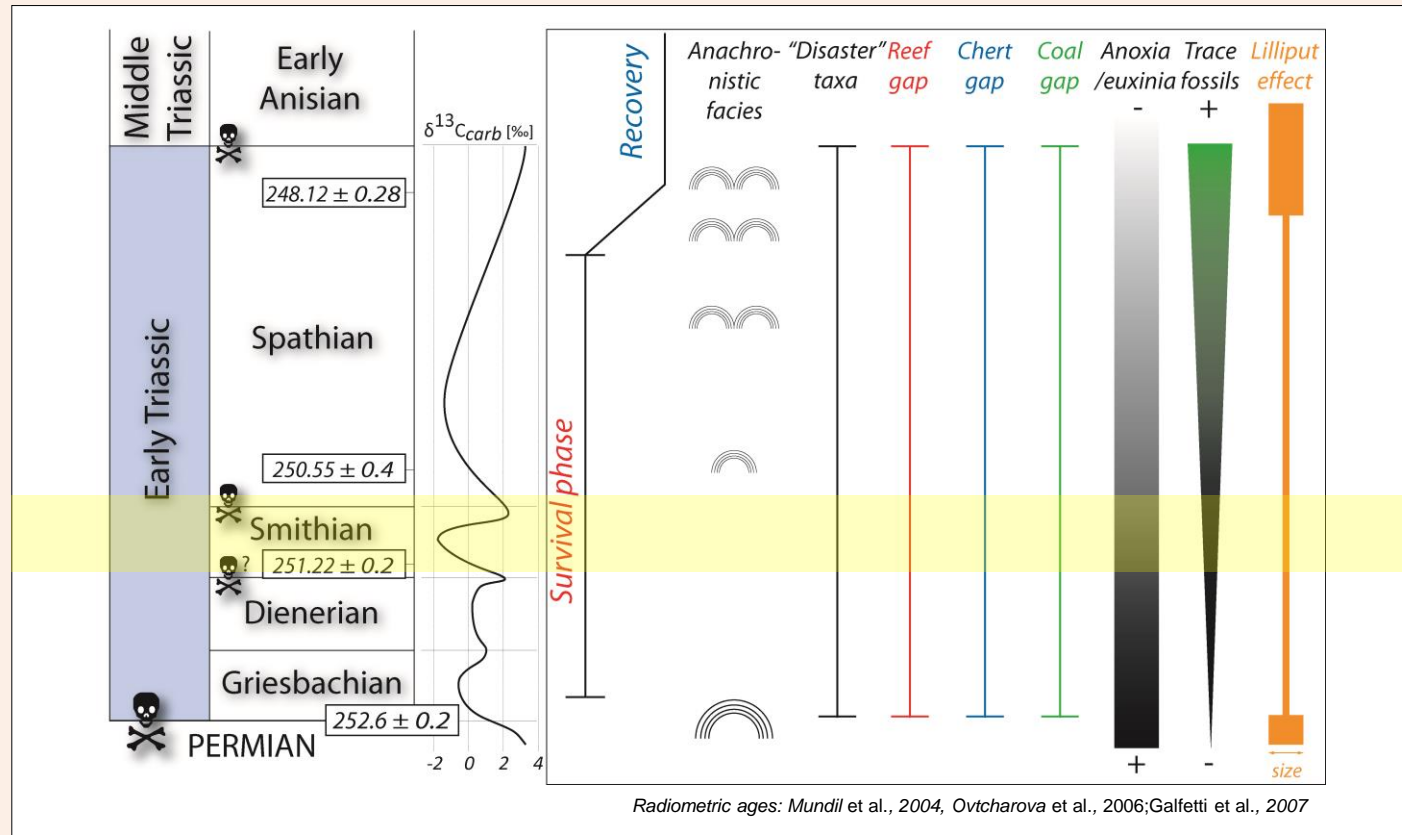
Middle Triassic

Early Anisian

Early Triassic

Spathian

Smithian

Dienerian

Griesbachian

PERMIAN

?

248.12 ± 0.28

250.55 ± 0.4

251.22 ± 0.2

252.6 ± 0.2

$\delta^{13}C_{carb}$ [‰]

-2 0 2 4

Recovery

Survival phase

Anachronistic facies

"Disaster" taxa

Reef gap

Chert gap

Coal gap

Anoxia /euxinia

-

+

Trace fossils

+

-

Lilliput effect

size

Radiometric ages: Mundil et al., 2004, Ovtcharova et al., 2006;Galfetti et al., 2007